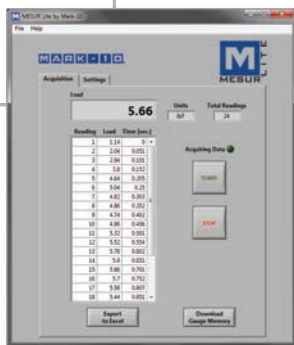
MESUR Lite by Mark-10

File Help

MARK-10

MESUR LITE

Acquisition Settings

Load

5.66

Units
lbF

Total Readings
24

| Reading | Load | Time (sec.) |
|---|---|---|
| 1 | 1.14 | 0 |
| 2 | 2.66 | 0.051 |
| 3 | 2.94 | 0.101 |
| 4 | 3.8 | 0.152 |
| 5 | 4.64 | 0.203 |
| 6 | 5.04 | 0.25 |
| 7 | 4.82 | 0.303 |
| 8 | 4.86 | 0.351 |
| 9 | 4.74 | 0.402 |
| 10 | 4.86 | 0.456 |
| 11 | 5.32 | 0.501 |
| 12 | 5.52 | 0.554 |
| 13 | 5.78 | 0.602 |
| 14 | 5.6 | 0.651 |
| 15 | 5.86 | 0.702 |
| 16 | 5.7 | 0.752 |
| 17 | 5.38 | 0.807 |
| 18 | 5.44 | 0.851 |

Acquiring Data

START

STOP

Export to Excel

Download Gauge Memory